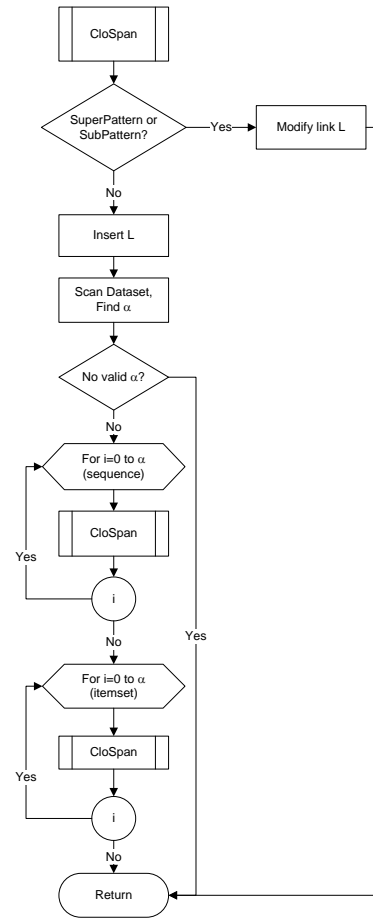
CloSpan

SuperPattern or SubPattern?

Yes

Modify link L

No

Insert L

Scan Dataset, Find $\alpha$

No valid $\alpha$?

No

For i=0 to $\alpha$ (sequence)

CloSpan

Yes

i

No

Yes

For i=0 to $\alpha$ (itemset)

CloSpan

Yes

i

No

Return